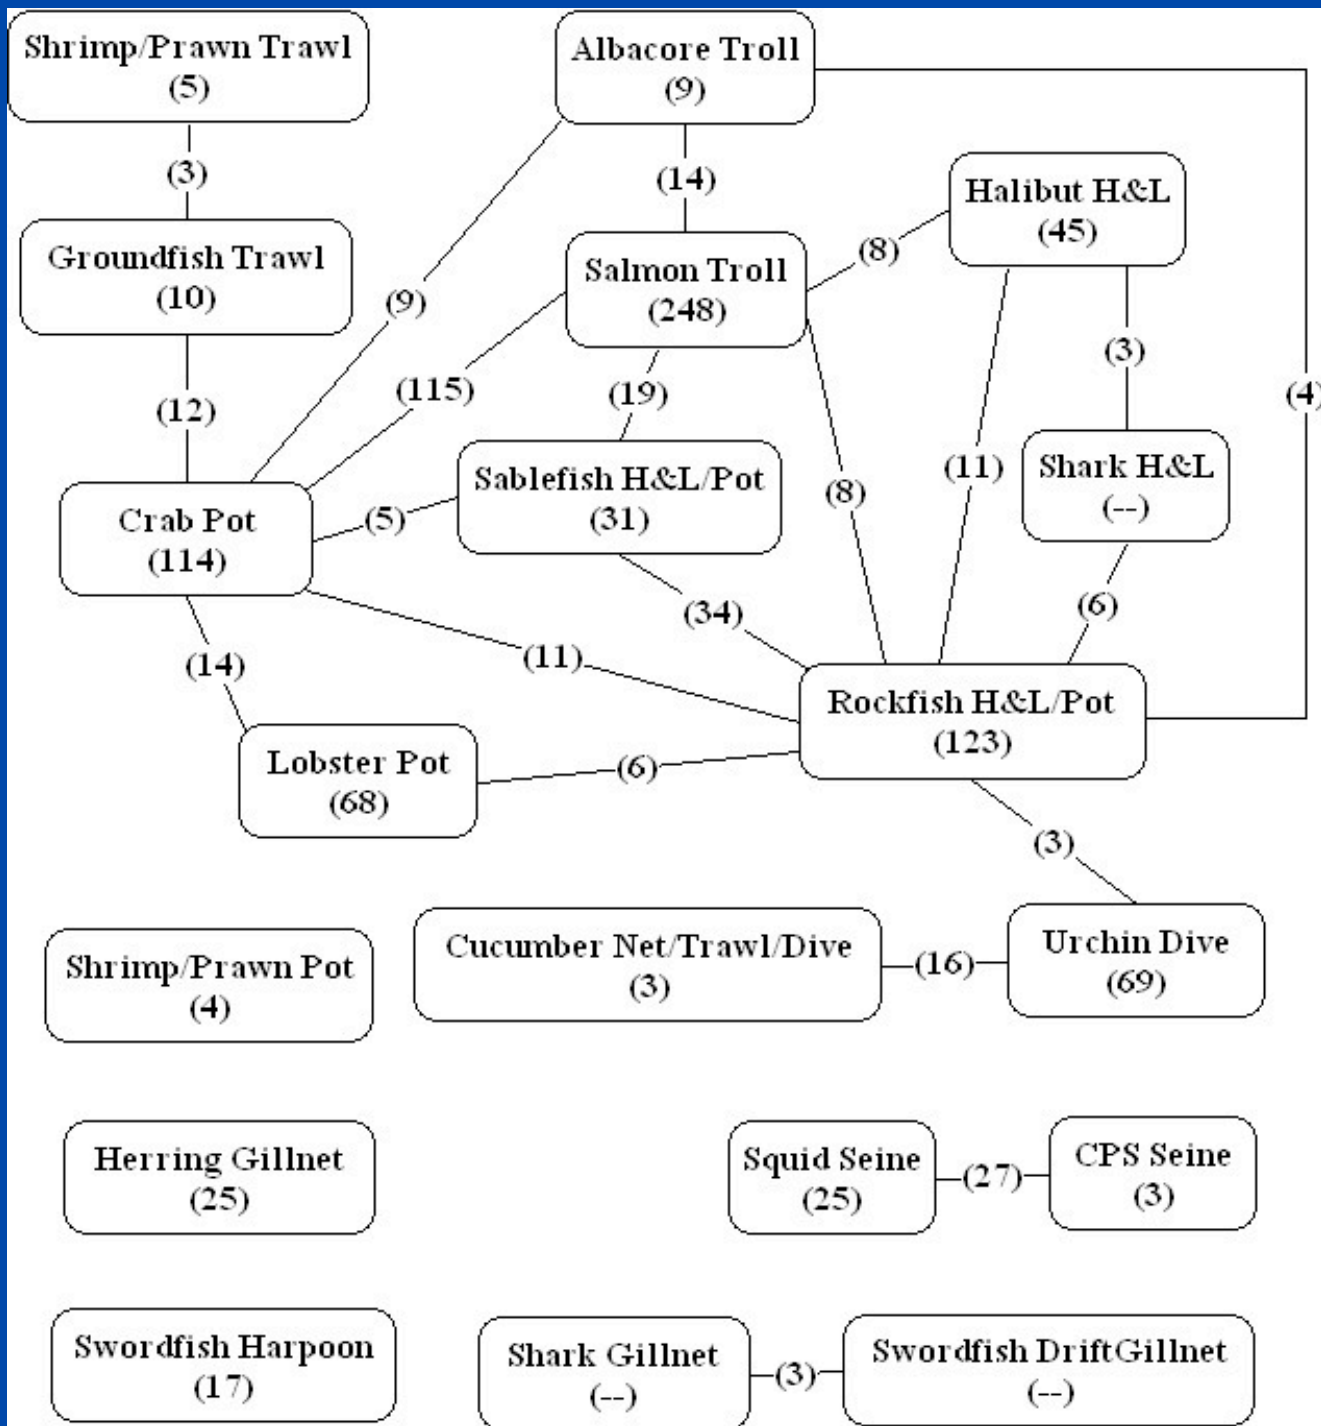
Shrimp/Prawn Trawl
(5)

Albacore Troll
(9)

(3)

(14)

Halibut H&L
(45)

Groundfish Trawl
(10)

(9)

Salmon Troll
(248)

(8)

(3)

(4)

(12)

(115)

(19)

Shark H&L
(--)

Sablefish H&L/Pot
(31)

(11)

Crab Pot
(114)

(5)

(8)

(6)

(34)

(14)

(11)

Rockfish H&L/Pot
(123)

Lobster Pot
(68)

(6)

(3)

Shrimp/Prawn Pot
(4)

Cucumber Net/Trawl/Dive
(3)

(16)

Urchin Dive
(69)

Herring Gillnet
(25)

Squid Seine
(25)

(27)

CPS Seine
(3)

Swordfish Harpoon
(17)

Shark Gillnet
(--)

(3)

Swordfish DriftGillnet
(--)